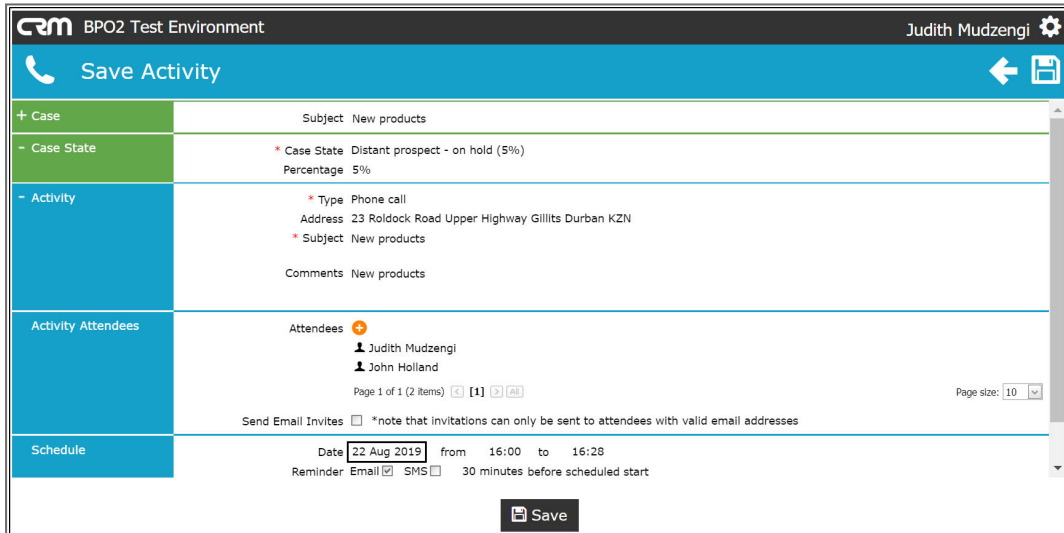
CRM BPO2 Test Environment

Judith Mudzengi

Save Activity

+ Case

Subject New products

- Case State

* Case State Distant prospect - on hold (5%)

Percentage 5%

- Activity

* Type Phone call

Address 23 Roldock Road Upper Highway Gillits Durban KZN

* Subject New products

Comments New products

Activity Attendees

Attendees

Judith Mudzengi

John Holland

Page 1 of 1 (2 items) [1]

Page size: 10

Send Email Invites *note that invitations can only be sent to attendees with valid email addresses

Schedule

Date 22 Aug 2019 from 16:00 to 16:28

Reminder Email SMS 30 minutes before scheduled start

Save